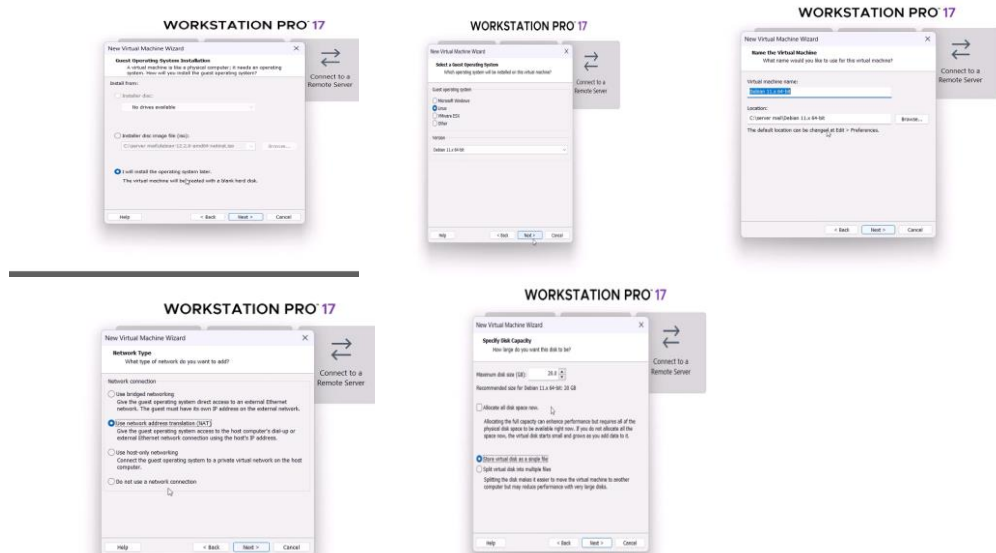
WORKSTATION PRO 17

New Virtual Machine Wizard

Guest Operating System Installation
A virtual machine is like a physical computer; it needs an operating system. How will you install the guest operating system?

Install from:

Installer disc:

No drives available

Installer disc image file (iso):

C:\server mod\debian-12.2.0-amd64-netinst.iso

Browse...

I will install the operating system later.
The virtual machine will be created with a blank hard disk.

Help

< Back

Next >

Cancel

Connect to a Remote Server

WORKSTATION PRO 17

New Virtual Machine Wizard

Select a Guest Operating System
Which operating system will be installed on this virtual machine?

Guest operating system

Microsoft Windows

Linux

VMware ESX

Other

Version

Debian 11.x 64-bit

Help

< Back

Next >

Cancel

Connect to a Remote Server

WORKSTATION PRO 17

New Virtual Machine Wizard

Name the Virtual Machine
What name would you like to use for this virtual machine?

Virtual machine name:

Debian 11.x 64-bit

Location:

C:\server mod\Debian 11.x 64-bit

Browse...

The default location can be changed at Edit > Preferences.

< Back

Next >

Cancel

Connect to a Remote Server

WORKSTATION PRO 17

New Virtual Machine Wizard

Network Type
What type of network do you want to add?

Network connection

Use bridged networking
Give the guest operating system direct access to an external Ethernet network. The guest must have its own IP address on the external network.

Use network address translation (NAT)
Give the guest operating system access to the host computer's dial-up or external Ethernet network connection using the host's IP address.

Use host-only networking
Connect the guest operating system to a private virtual network on the host computer.

Do not use a network connection

Help

< Back

Next >

Cancel

Connect to a Remote Server

WORKSTATION PRO 17

New Virtual Machine Wizard

Specify Disk Capacity
How large do you want this disk to be?

Maximum disk size (GB): 20.0

Recommended size for Debian 11.x 64-bit: 20 GB

Allocate all disk space now.

Allocating the full capacity can enhance performance but requires all of the physical disk space to be available right now. If you do not allocate all the space now, the virtual disk starts small and grows as you add data to it.

Store virtual disk as a single file

Split virtual disk into multiple files

Splitting the disk makes it easier to move the virtual machine to another computer but may reduce performance with very large disks.

Help

< Back

Next >

Cancel

Connect to a Remote Server